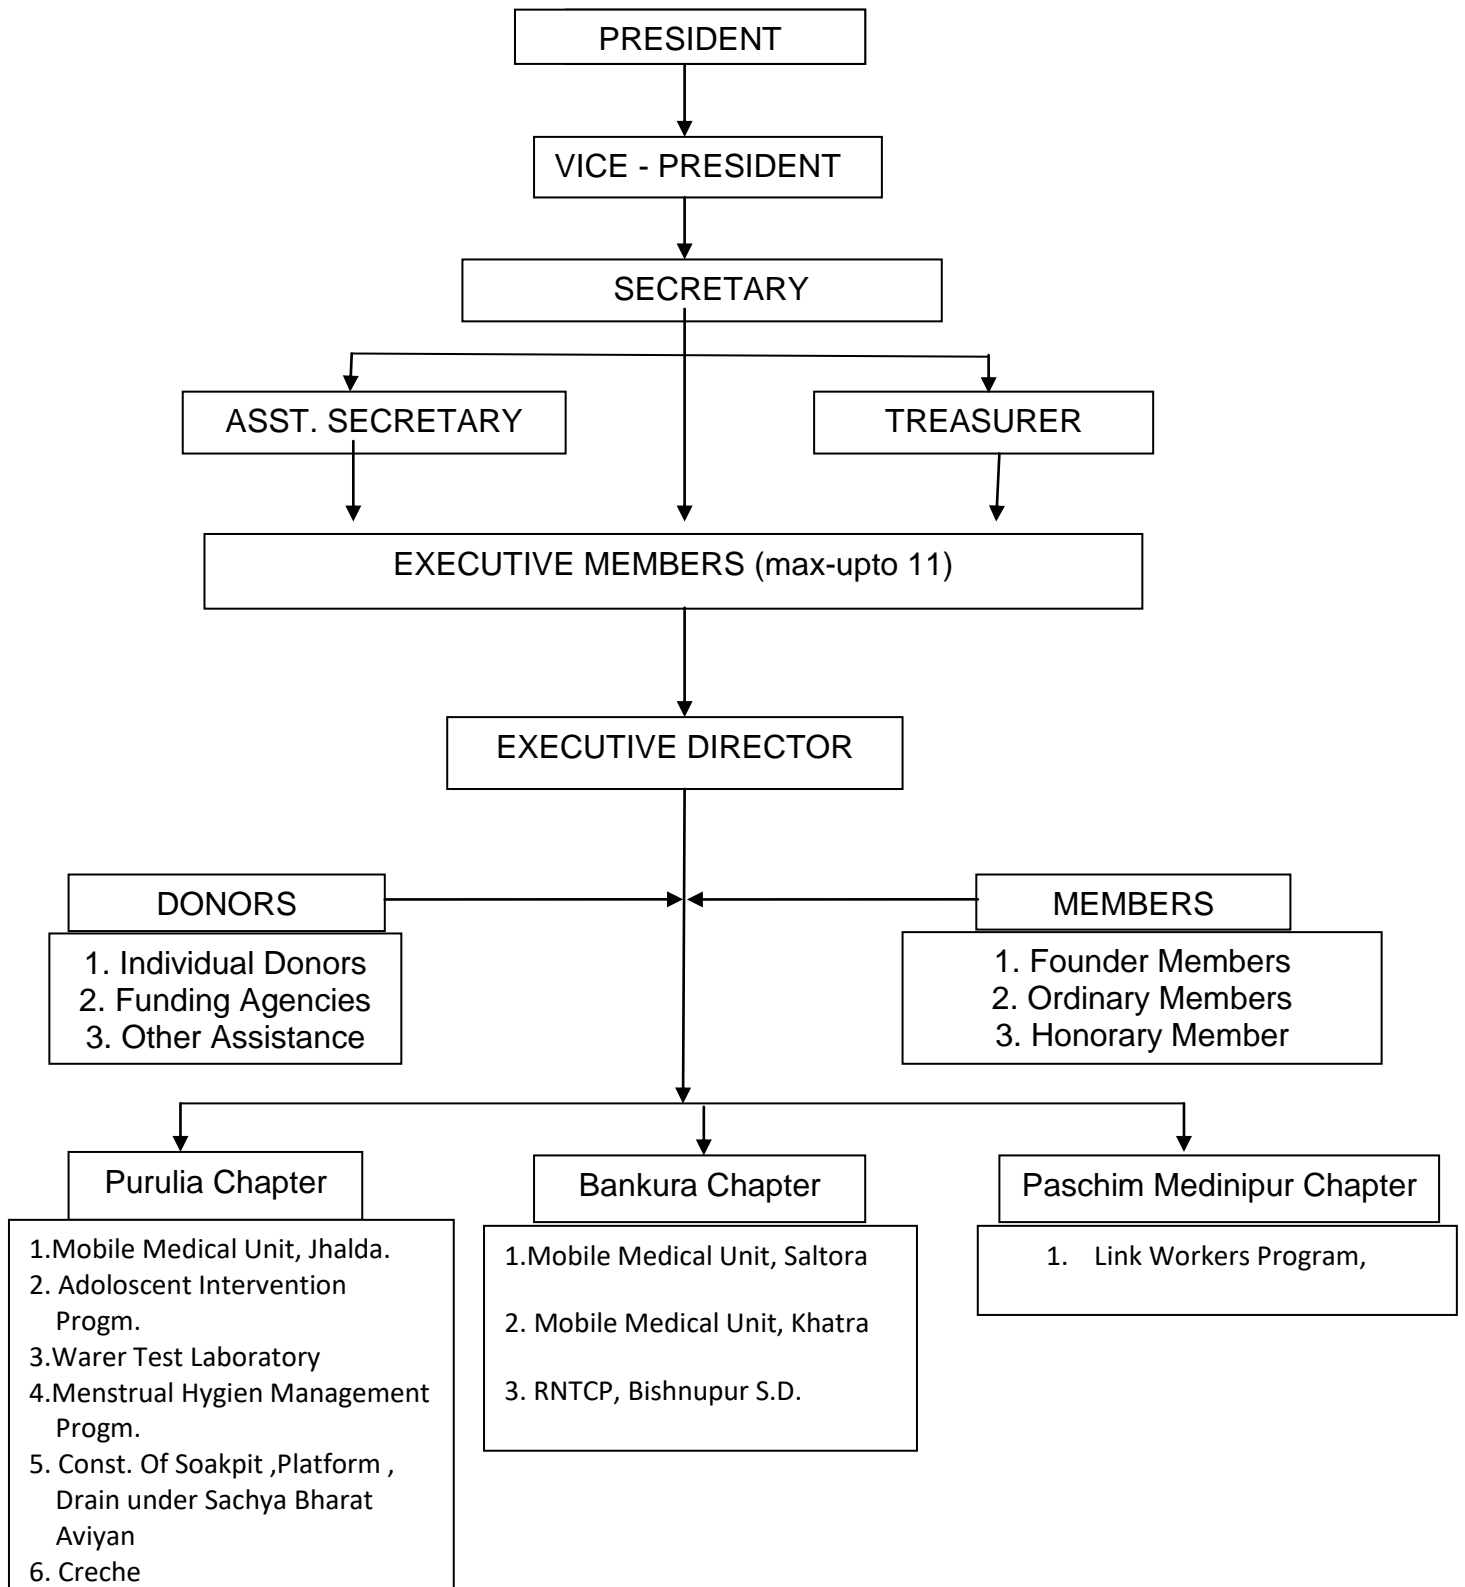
PRESIDENT

VICE - PRESIDENT

SECRETARY

ASST. SECRETARY

TREASURER

EXECUTIVE MEMBERS (max-upto 11)

EXECUTIVE DIRECTOR

DONORS

1. Individual Donors
2. Funding Agencies
3. Other Assistance

MEMBERS

1. Founder Members
2. Ordinary Members
3. Honorary Member

Purulia Chapter

1.Mobile Medical Unit, Jhalda.
2. Adoloscent Intervention Progm.
3.Warer Test Laboratory
4.Menstrual Hygien Management Progm.
5. Const. Of Soakpit ,Platform , Drain under Sachya Bharat Aviyan
6. Creche

Bankura Chapter

1.Mobile Medical Unit, Saltora

2. Mobile Medical Unit, Khatra

3. RNTCP, Bishnupur S.D.

Paschim Medinipur Chapter

1. Link Workers Program,